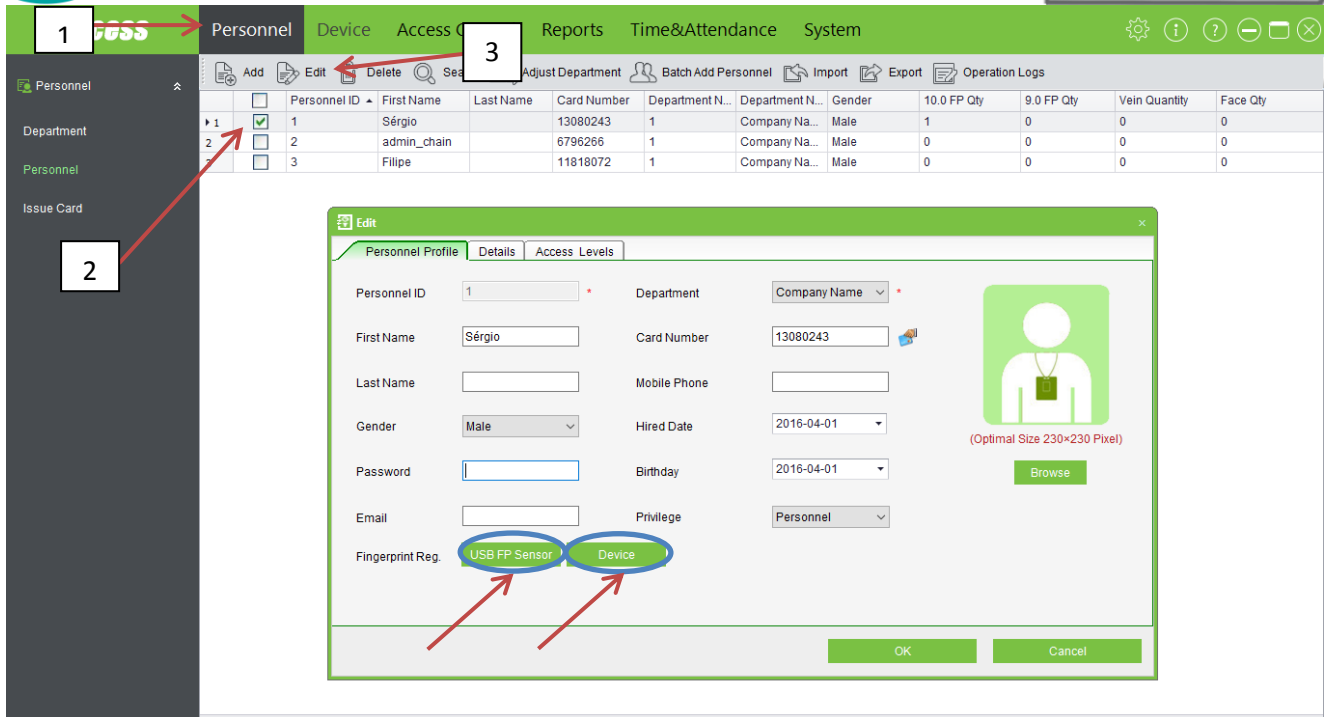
1 ccess Personnel Device Access C 3 Reports Time&Attendance System

Personnel

Department

Personnel

Issue Card

2

Add Edit Delete Sea Adjust Department Batch Add Personnel Import Export Operation Logs

| | | Personnel ID | First Name | Last Name | Card Number | Department N... | Department N... | Gender | 10.0 FP Qty | 9.0 FP Qty | Vein Quantity | Face Qty |
|---|---|---|---|---|---|---|---|---|---|---|---|---|
| 1 | ☑ | 1 | Sérgio | | 13080243 | 1 | Company Na... | Male | 1 | 0 | 0 | 0 |
| 2 | ☐ | 2 | admin_chain | | 6796266 | 1 | Company Na... | Male | 0 | 0 | 0 | 0 |
| 3 | ☐ | 3 | Filipe | | 11818072 | 1 | Company Na... | Male | 0 | 0 | 0 | 0 |

Edit

Personnel Profile Details Access Levels

Personnel ID 1 *
First Name Sérgio
Last Name
Gender Male
Password
Email
Fingerprint Reg. USB FP Sensor Device

Department Company Name *
Card Number 13080243
Mobile Phone
Hired Date 2016-04-01
Birthday 2016-04-01
Privilege Personnel

(Optimal Size 230×230 Pixel)
Browse

OK Cancel